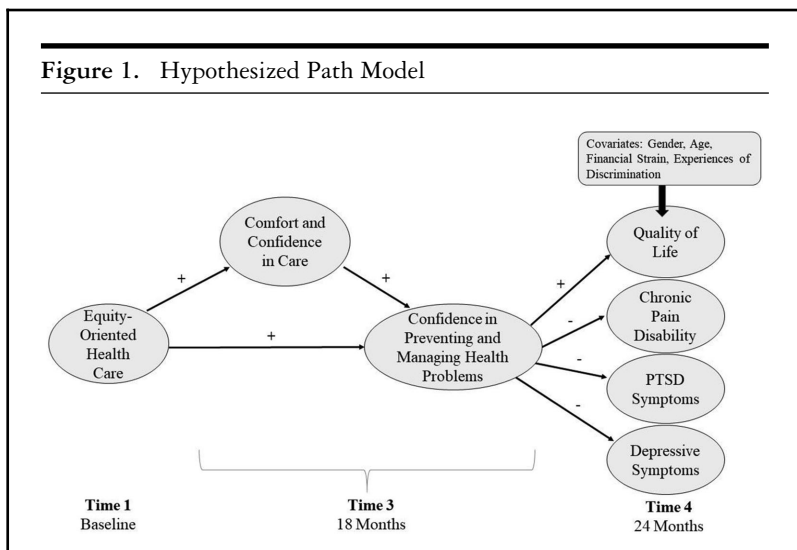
Figure 1. Hypothesized Path Model

Covariates: Gender, Age, Financial Strain, Experiences of Discrimination

Comfort and Confidence in Care

Equity-Oriented Health Care

Confidence in Preventing and Managing Health Problems

Quality of Life

Chronic Pain Disability

PTSD Symptoms

Depressive Symptoms

+

+

+

+

-

-

-

Time 1
Baseline

Time 3
18 Months

Time 4
24 Months